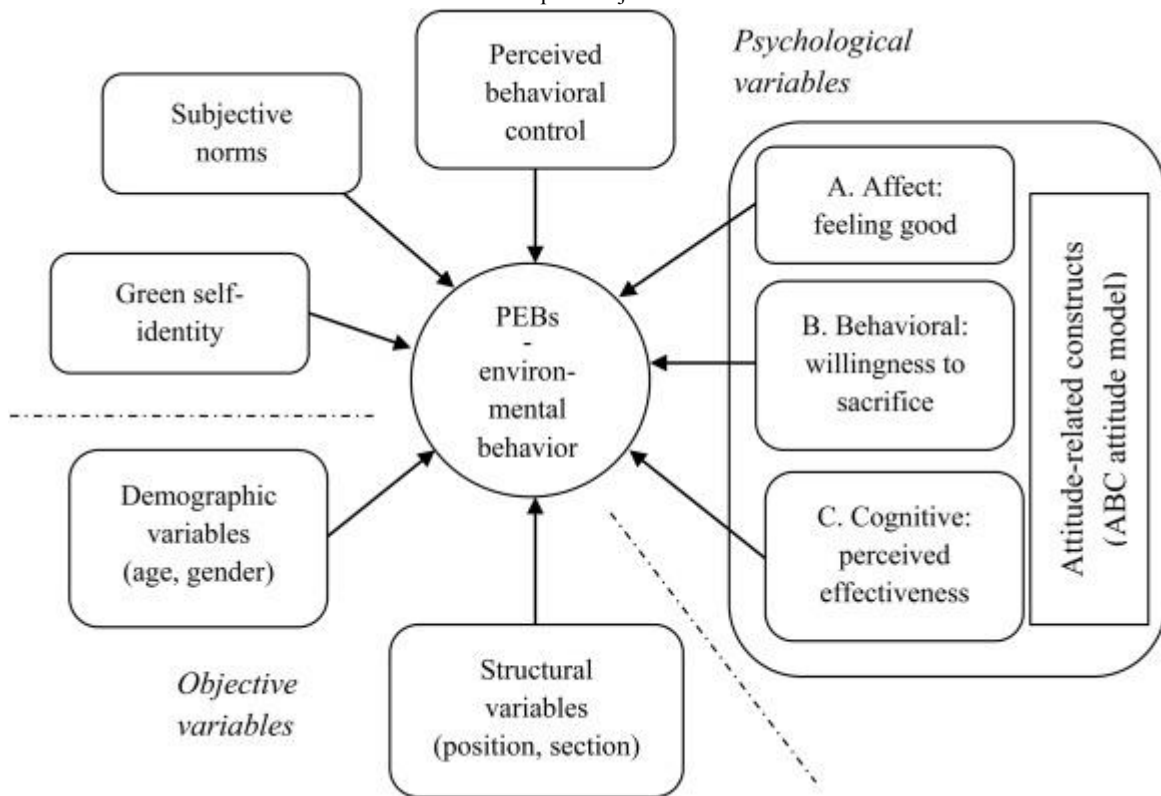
Perceived behavioral control

Psychological variables

Subjective norms

A. Affect: feeling good

Green self-identity

PEBs - environmental behavior

B. Behavioral: willingness to sacrifice

Attitude-related constructs (ABC attitude model)

Demographic variables (age, gender)

C. Cognitive: perceived effectiveness

Objective variables

Structural variables (position, section)